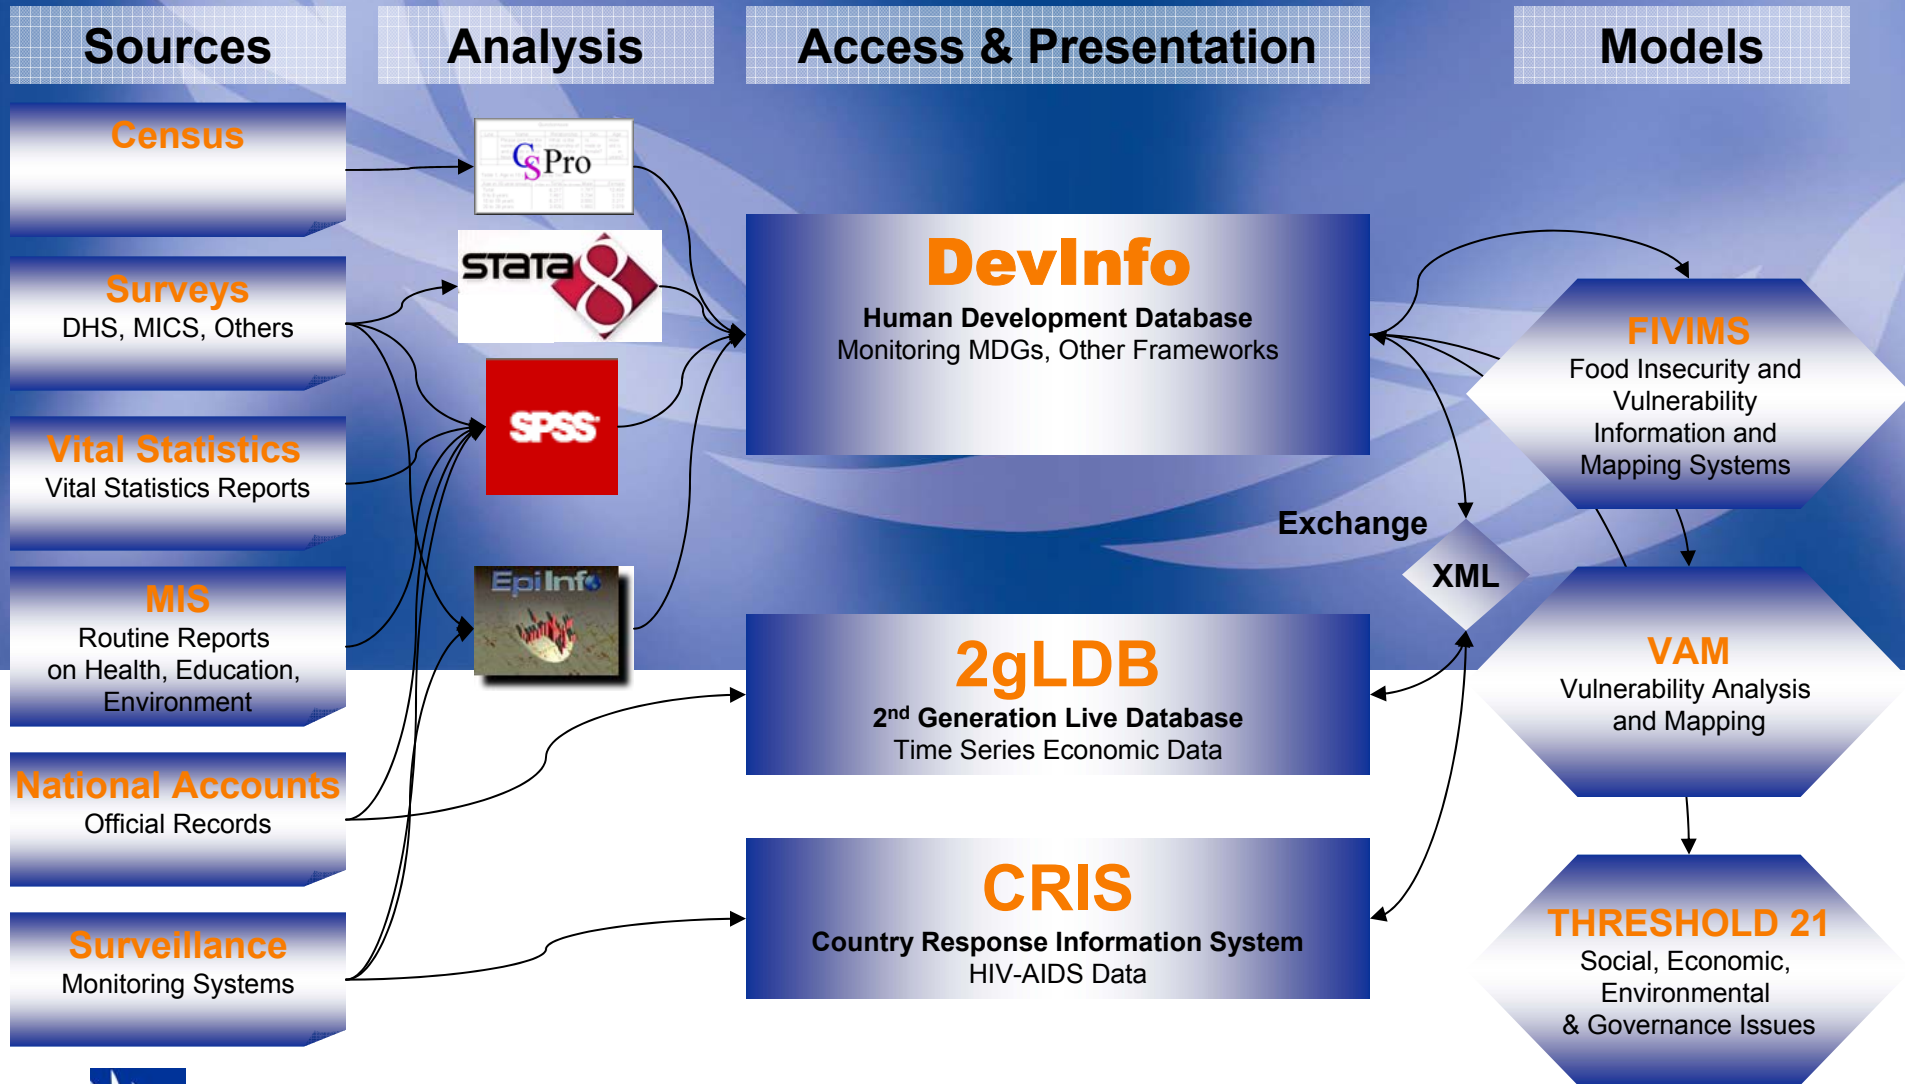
Sources

Analysis

Access & Presentation

Models

Census

Surveys
DHS, MICS, Others

Vital Statistics
Vital Statistics Reports

MIS
Routine Reports on Health, Education, Environment

National Accounts
Official Records

Surveillance
Monitoring Systems

CSPro

STATA 8

SPSS

Epi Info

DevInfo
Human Development Database
Monitoring MDGs, Other Frameworks

2gLDB
2$^{nd}$ Generation Live Database
Time Series Economic Data

CRIS
Country Response Information System
HIV-AIDS Data

Exchange

XML

FIVIMS
Food Insecurity and Vulnerability Information and Mapping Systems

VAM
Vulnerability Analysis and Mapping

THRESHOLD 21
Social, Economic, Environmental & Governance Issues